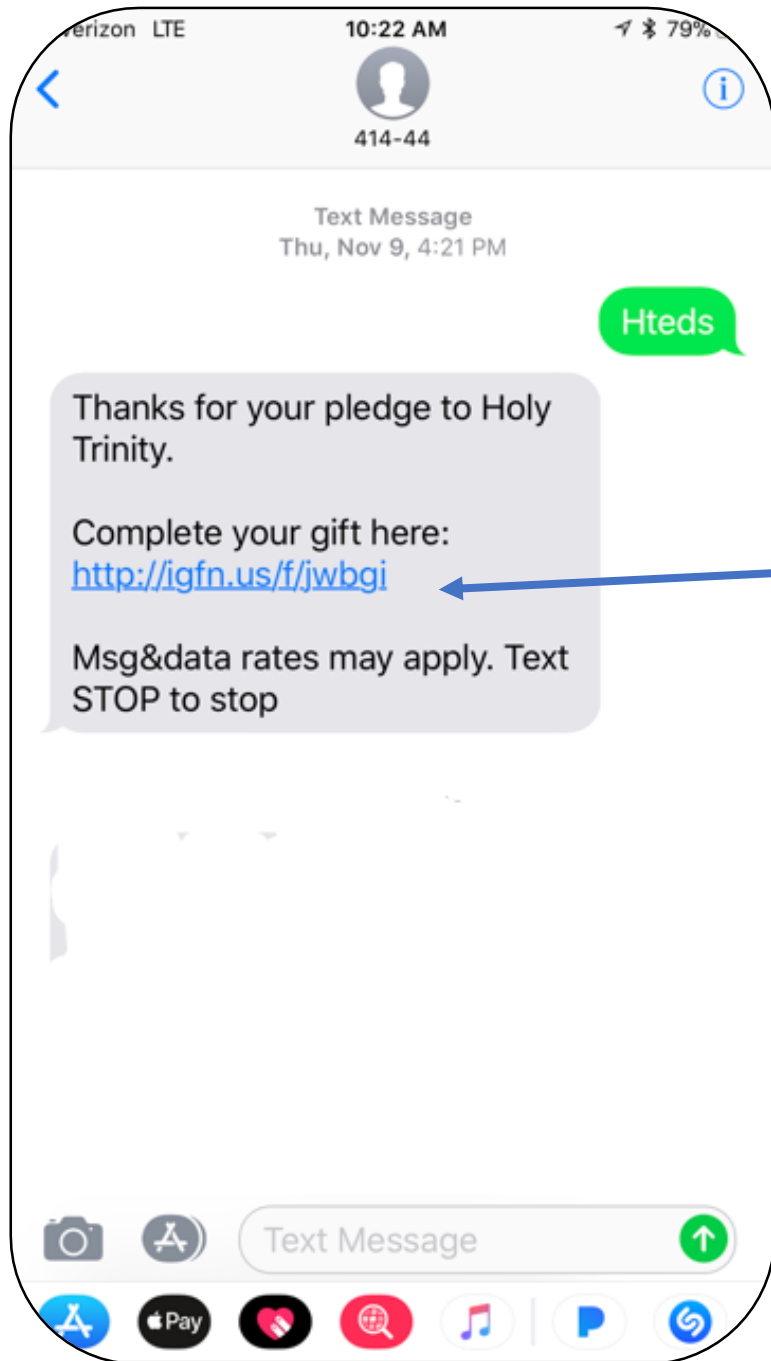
erizon LTE 10:22 AM 79%

414-44

Text Message
Thu, Nov 9, 4:21 PM

Hteds

Thanks for your pledge to Holy Trinity.

Complete your gift here: http://igfn.us/f/jwbgi

Msg&data rates may apply. Text STOP to stop

Text Message

Pay